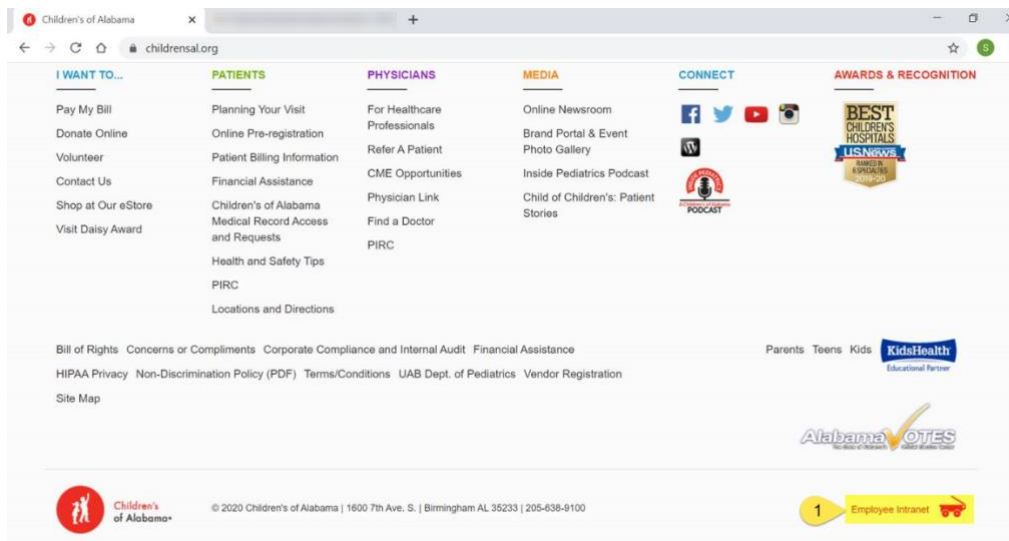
Children's of Alabama ×

childrensal.org

S

I WANT TO...

Pay My Bill
Donate Online
Volunteer
Contact Us
Shop at Our eStore
Visit Daisy Award

PATIENTS

Planning Your Visit
Online Pre-registration
Patient Billing Information
Financial Assistance
Children's of Alabama Medical Record Access and Requests
Health and Safety Tips
PIRC
Locations and Directions

PHYSICIANS

For Healthcare Professionals
Refer A Patient
CME Opportunities
Physician Link
Find a Doctor
PIRC

MEDIA

Online Newsroom
Brand Portal & Event Photo Gallery
Inside Pediatrics Podcast
Child of Children's: Patient Stories

CONNECT

PODCAST

AWARDS & RECOGNITION

BEST CHILDREN'S HOSPITALS U.S.News RANKED IN 6 SPECIALTIES 2019-20

Bill of Rights Concerns or Compliments Corporate Compliance and Internal Audit Financial Assistance
HIPAA Privacy Non-Discrimination Policy (PDF) Terms/Conditions UAB Dept. of Pediatrics Vendor Registration
Site Map

Parents Teens Kids KidsHealth Educational Partner

Alabama VOTES

Children's of Alabama

© 2020 Children's of Alabama | 1600 7th Ave. S. | Birmingham AL 35233 | 205-638-9100

1 Employee Intranet